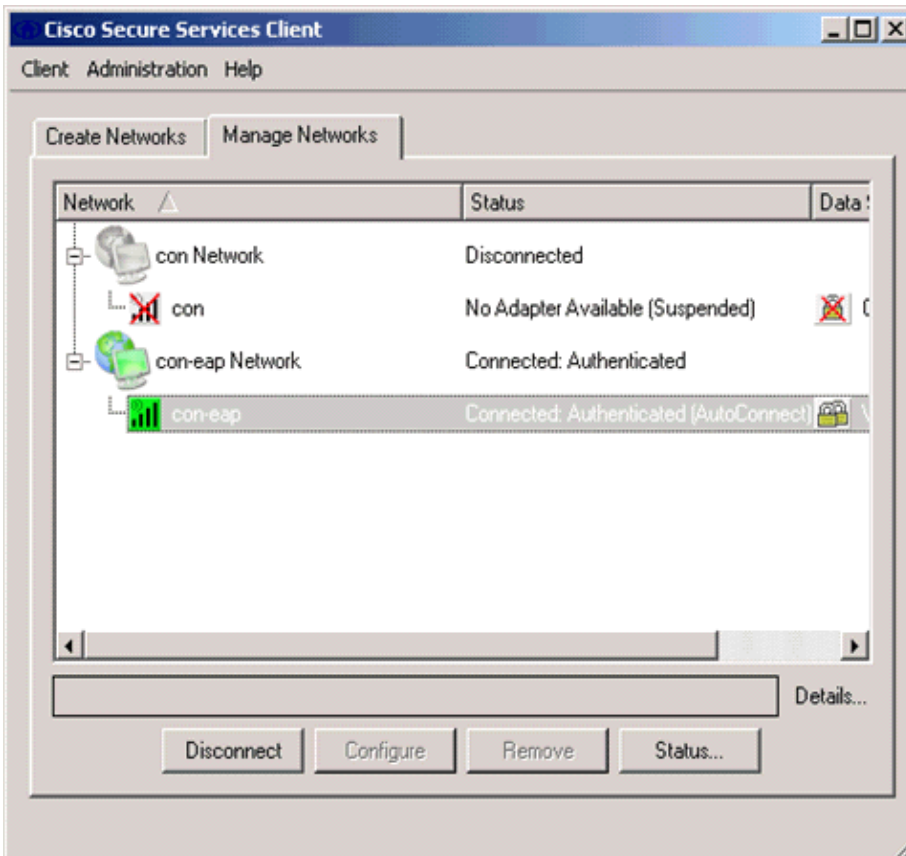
Cisco Secure Services Client

Client Administration Help

Create Networks Manage Networks

| Network | Status | Data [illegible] |
|---|---|---|
| con Network | Disconnected | |
| con | No Adapter Available (Suspended) | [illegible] |
| con-eap Network | Connected: Authenticated | |
| con-eap | Connected: Authenticated (AutoConnect) | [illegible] |

Details...

Disconnect Configure Remove Status...